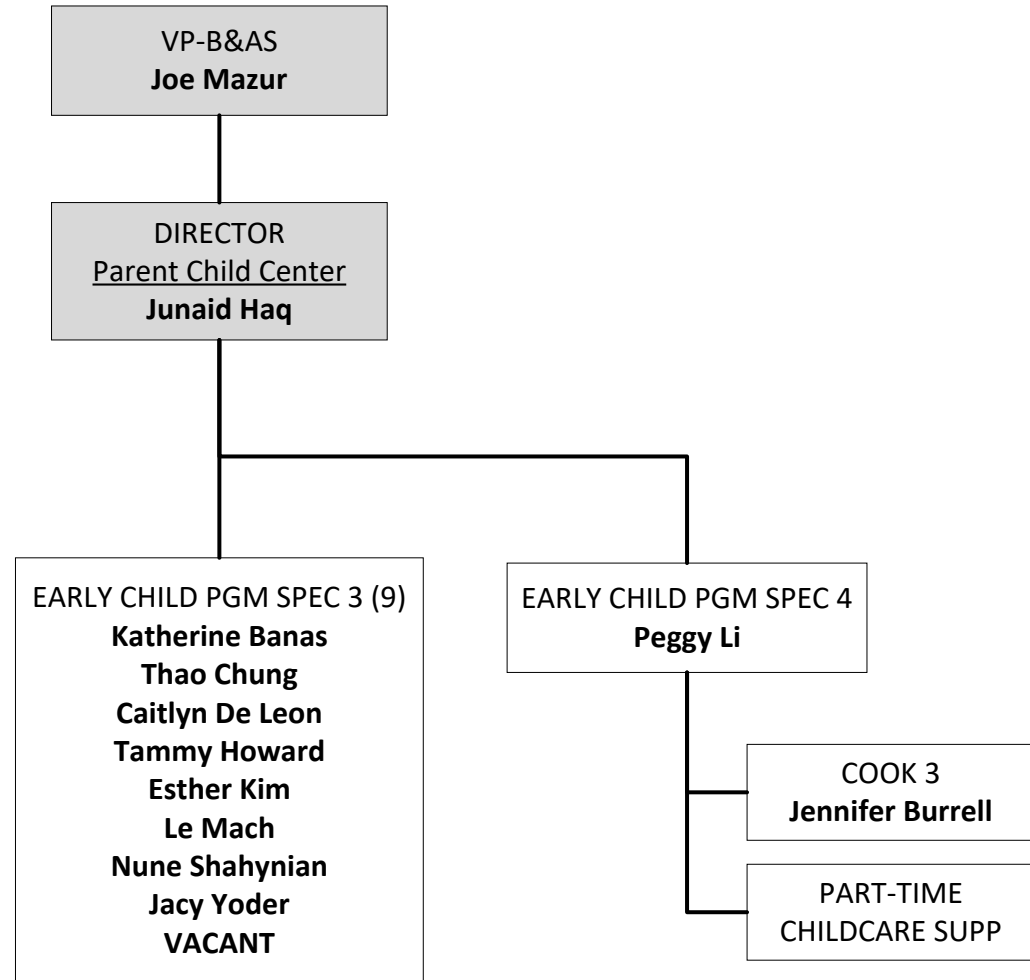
VP-B&AS
**Joe Mazur**

DIRECTOR
Parent Child Center
**Junaid Haq**

EARLY CHILD PGM SPEC 3 (9)
**Katherine Banas**
**Thao Chung**
**Caitlyn De Leon**
**Tammy Howard**
**Esther Kim**
**Le Mach**
**Nune Shahynian**
**Jacy Yoder**
**VACANT**

EARLY CHILD PGM SPEC 4
**Peggy Li**

COOK 3
**Jennifer Burrell**

PART-TIME
CHILDCARE SUPP